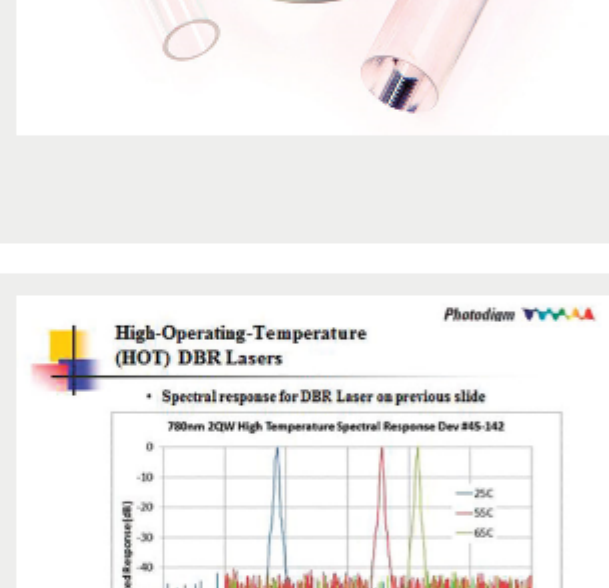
Photodigm

High-Operating-Temperature (HOT) DBR Lasers

• Spectral response for DBR Laser on previous slide

780nm 2QW High Temperature Spectral Response Dev #45-142

0
-10
-20
-30
-40

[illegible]d Response (dB)

25C
55C
65C